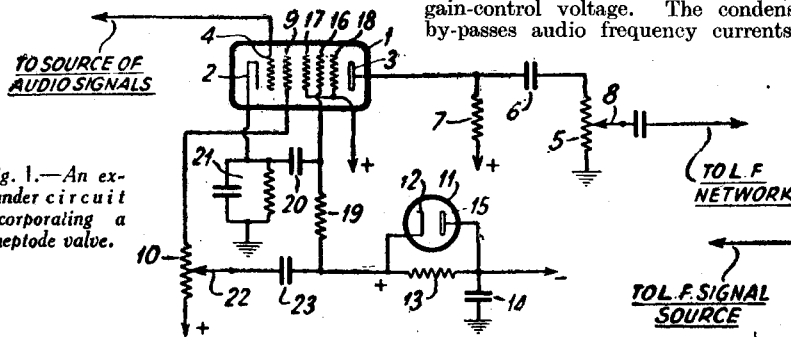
gain-control voltage. The condens by-passes audio frequency currents

TO SOURCE OF AUDIO SIGNALS

4 9 17 16 18 1 2 3

7 6 8 5

+ +

TO L.F NETWORK

g. 1.—An expander circuit corporating a heptode valve.

21 20 19

12 11 15

10 22 23 + 13 14 −

+

TO L.F. SIGNAL SOURCE